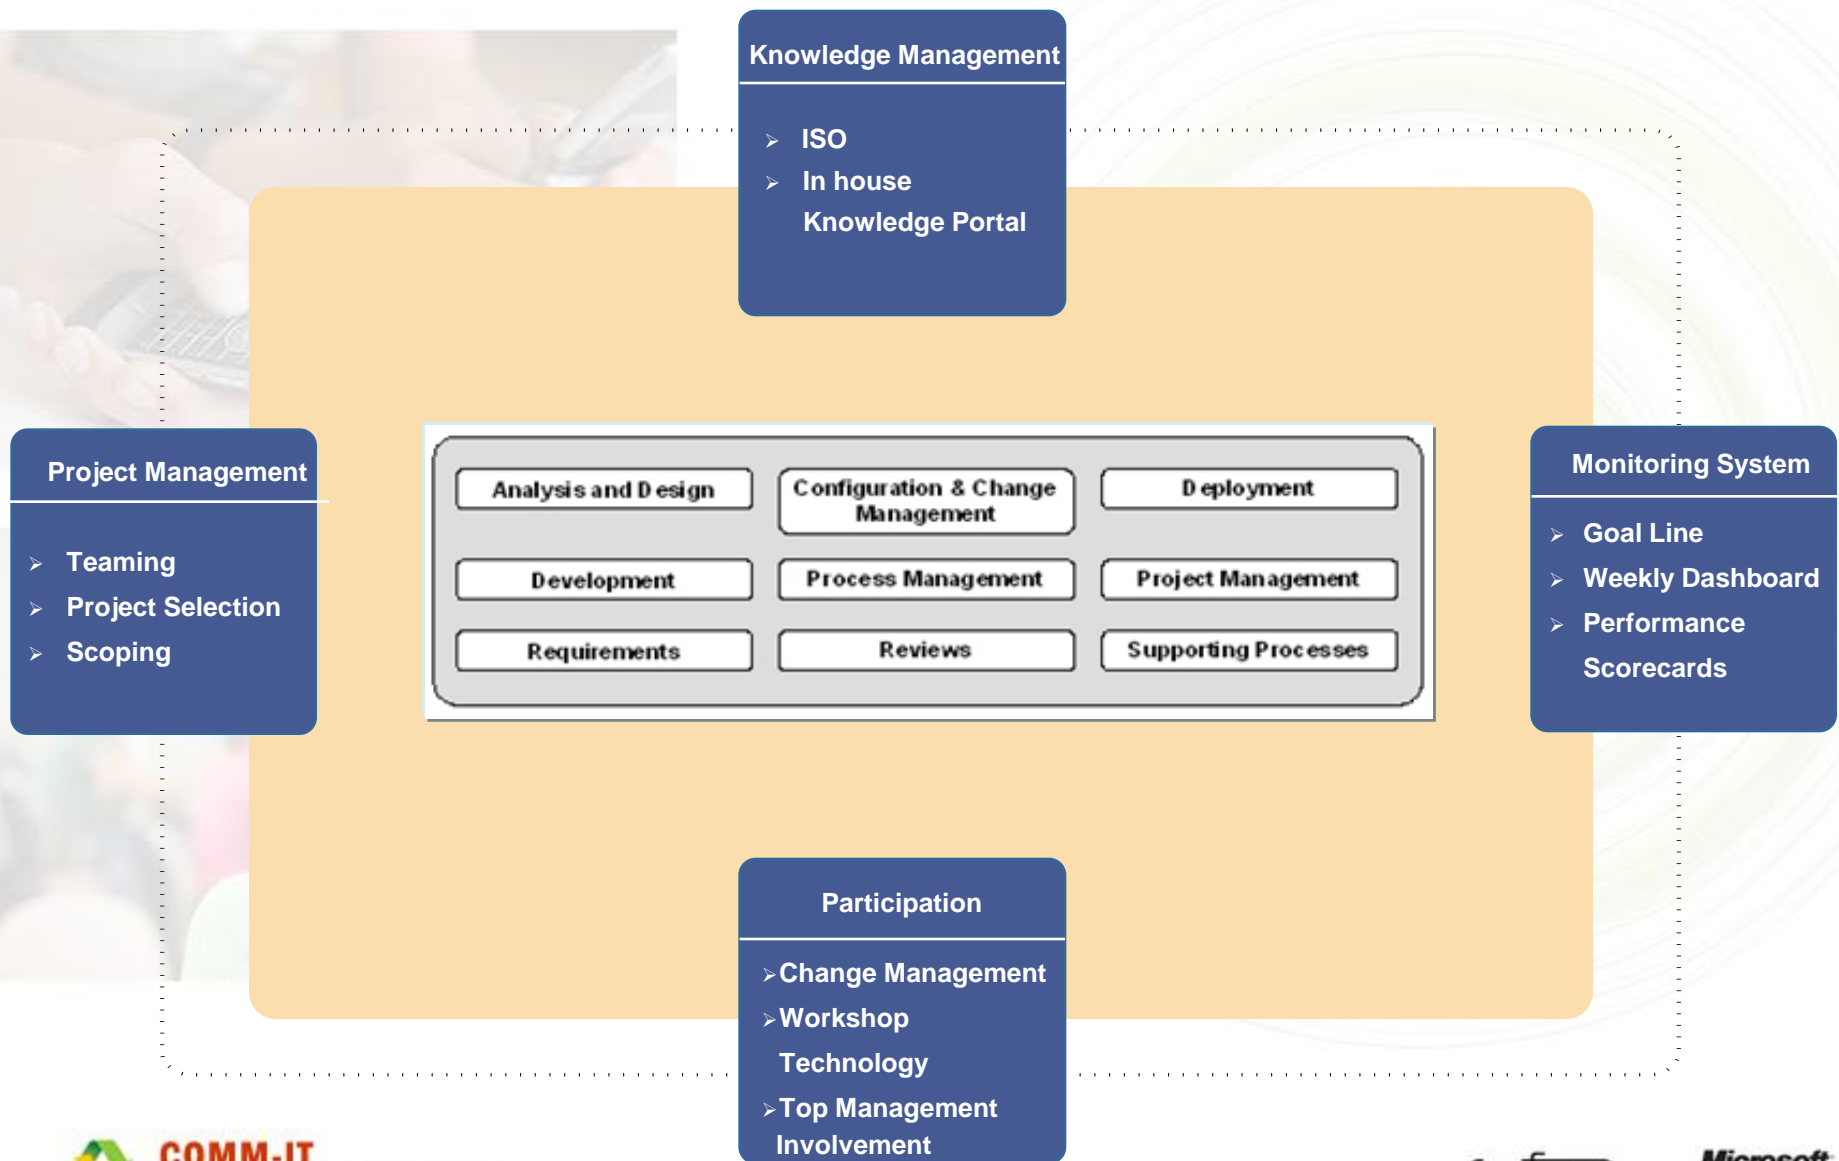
Knowledge Management

ISO
In house Knowledge Portal

Project Management

Teaming
Project Selection
Scoping

| Analysis and Design | Configuration & Change Management | Deployment |
|---|---|---|
| Development | Process Management | Project Management |
| Requirements | Reviews | Supporting Processes |

Monitoring System

Goal Line
Weekly Dashboard
Performance Scorecards

Participation

Change Management
Workshop Technology
Top Management Involvement

COMM-IT

Microsoft